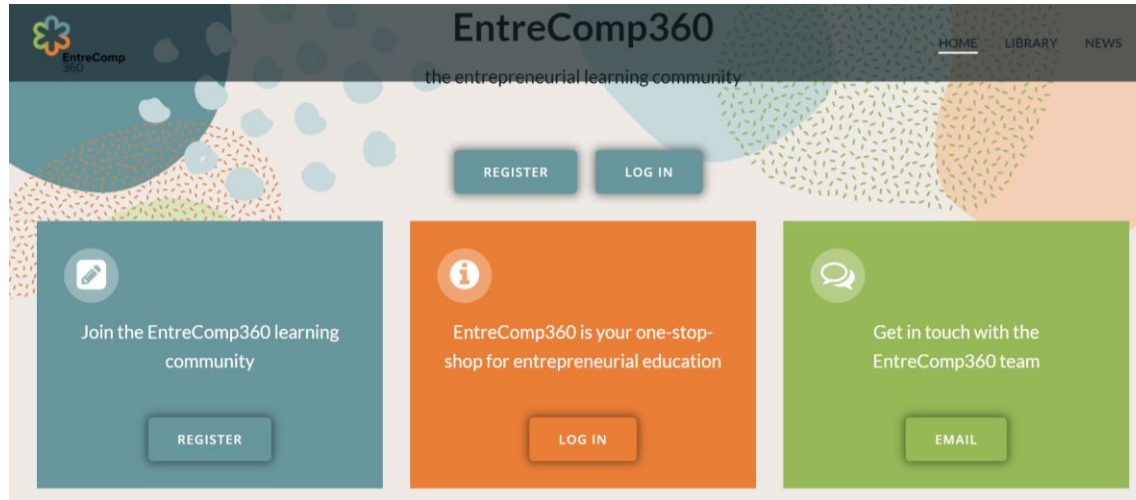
EntreComp 360

EntreComp360

HOME LIBRARY NEWS

the entrepreneurial learning community

REGISTER LOG IN

Join the EntreComp360 learning community

REGISTER

EntreComp360 is your one-stop-shop for entrepreneurial education

LOG IN

Get in touch with the EntreComp360 team

EMAIL